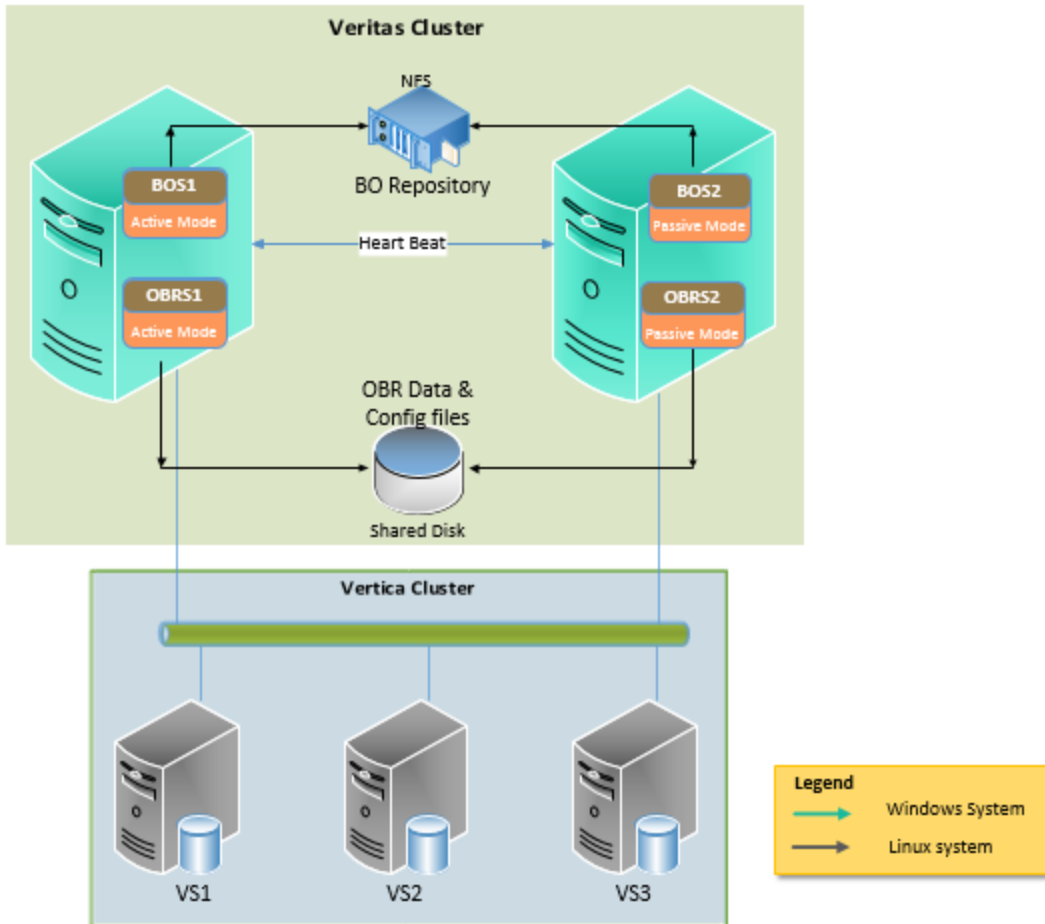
Veritas Cluster

NFS

BO Repository

BOS1
Active Mode

OBRS1
Active Mode

Heart Beat

BOS2
Passive Mode

OBRS2
Passive Mode

OBR Data &
Config files

Shared Disk

Vertica Cluster

VS1

VS2

VS3

Legend
Windows System
Linux system